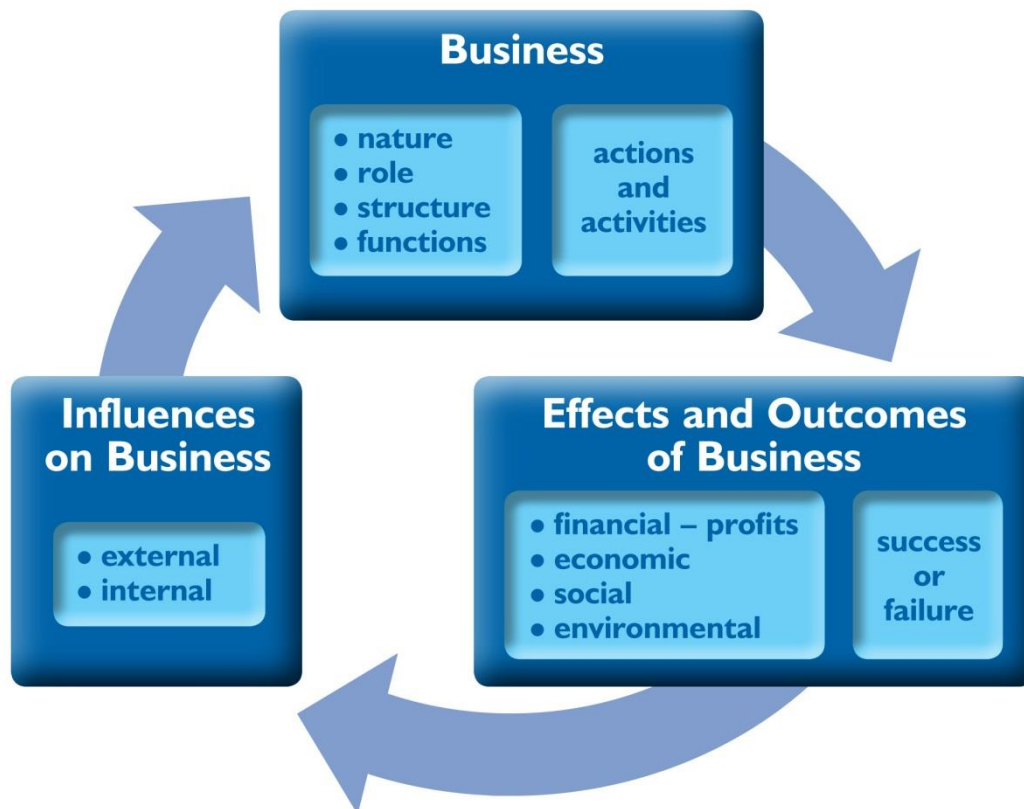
Business

• nature
• role
• structure
• functions

actions and activities

Effects and Outcomes of Business

• financial – profits
• economic
• social
• environmental

success or failure

Influences on Business

• external
• internal